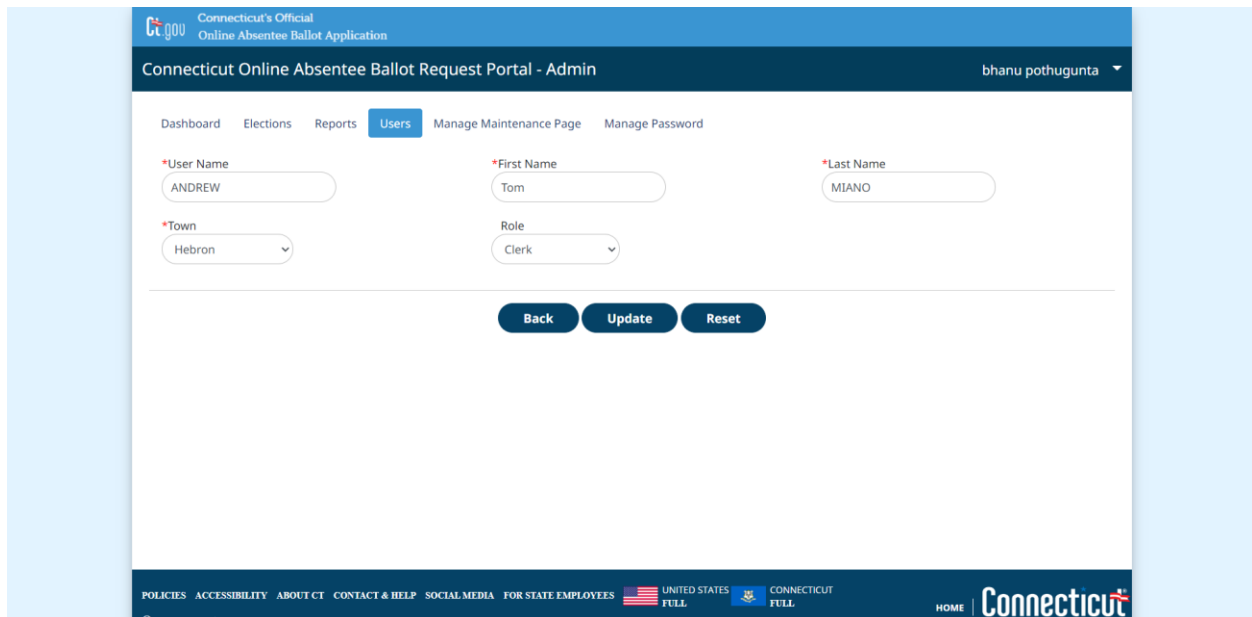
ct.gov Connecticut's Official Online Absentee Ballot Application

Connecticut Online Absentee Ballot Request Portal - Admin

bhanu pothugunta

Dashboard Elections Reports Users Manage Maintenance Page Manage Password

*User Name
ANDREW

*First Name
Tom

*Last Name
MIANO

*Town
Hebron

Role
Clerk

Back Update Reset

POLICIES ACCESSIBILITY ABOUT CT CONTACT & HELP SOCIAL MEDIA FOR STATE EMPLOYEES UNITED STATES FULL CONNECTICUT FULL HOME Connecticut